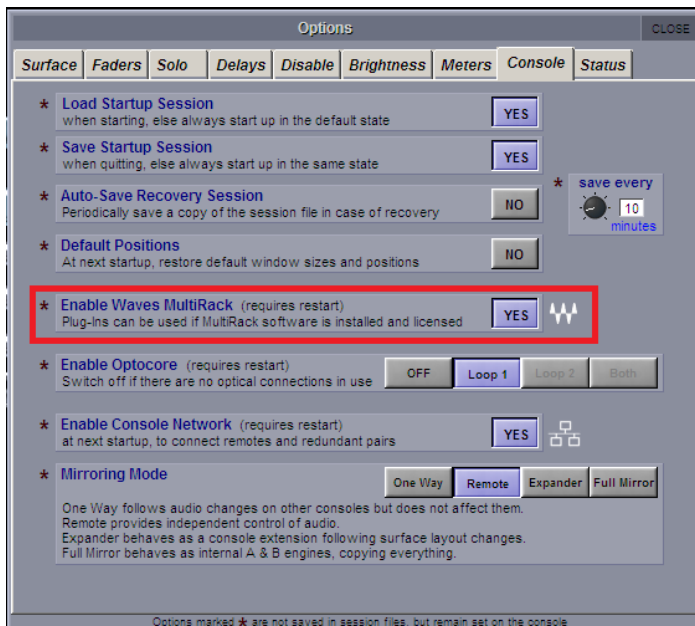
Options

CLOSE

Surface | Faders | Solo | Delays | Disable | Brightness | Meters | Console | Status

* Load Startup Session
when starting, else always start up in the default state
YES

* Save Startup Session
when quitting, else always start up in the same state
YES

* Auto-Save Recovery Session
Periodically save a copy of the session file in case of recovery
NO

* save every
10
minutes

* Default Positions
At next startup, restore default window sizes and positions
NO

* Enable Waves MultiRack (requires restart)
Plug-Ins can be used if MultiRack software is installed and licensed
YES

* Enable Optocore (requires restart)
Switch off if there are no optical connections in use
OFF | Loop 1 | Loop 2 | Both

* Enable Console Network (requires restart)
at next startup, to connect remotes and redundant pairs
YES

* Mirroring Mode
One Way | Remote | Expander | Full Mirror
One Way follows audio changes on other consoles but does not affect them.
Remote provides independent control of audio.
Expander behaves as a console extension following surface layout changes.
Full Mirror behaves as internal A & B engines, copying everything.

Options marked * are not saved in session files, but remain set on the console